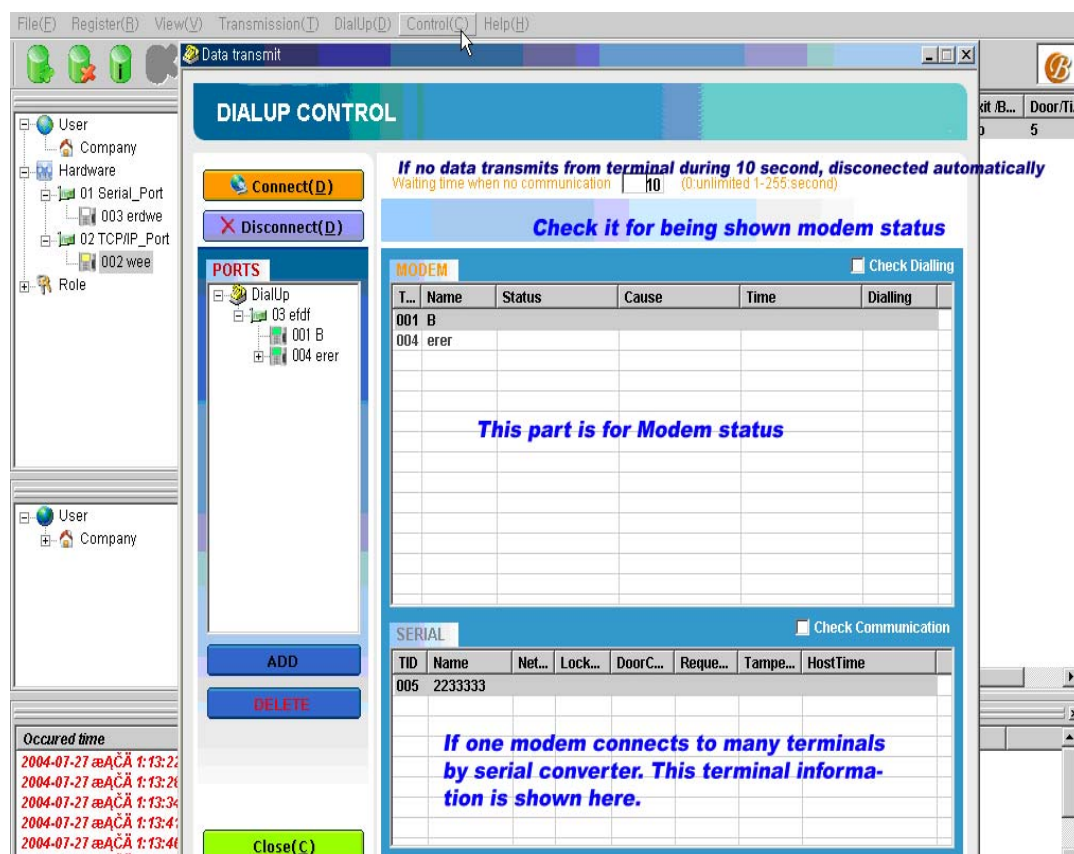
File(F) Register(R) View(V) Transmission(T) DialUp(D) Control(C) Help(H)

Data transmit

DIALUP CONTROL

xit /B... Door/Ti...
5

User
Company
Hardware
01 Serial_Port
003 erdwe
02 TCP/IP_Port
002 wee
Role

Connect(D)
Disconnect(D)

If no data transmits from terminal during 10 second, disconected automatically
Waiting time when no communication 10 (0:unlimited 1-255:second)

Check it for being shown modem status

PORTS
DialUp
03 efdf
001 B
004 erer

MODEM
Check Dialling

| T... | Name | Status | Cause | Time | Dialling |
|---|---|---|---|---|---|
| 001 | B | | | | |
| 004 | erer | | | | |

This part is for Modem status

User
Company

ADD
DELETE

SERIAL
Check Communication

| TID | Name | Net... | Lock... | DoorC... | Reque... | Tampe... | HostTime |
|---|---|---|---|---|---|---|---|
| 005 | 2233333 | | | | | | |

If one modem connects to many terminals by serial converter. This terminal information is shown here.

Occured time
2004-07-27 æĄČÄ 1:13:2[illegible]
2004-07-27 æĄČÄ 1:13:2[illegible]
2004-07-27 æĄČÄ 1:13:3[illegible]
2004-07-27 æĄČÄ 1:13:4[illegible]
2004-07-27 æĄČÄ 1:13:4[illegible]

Close(C)